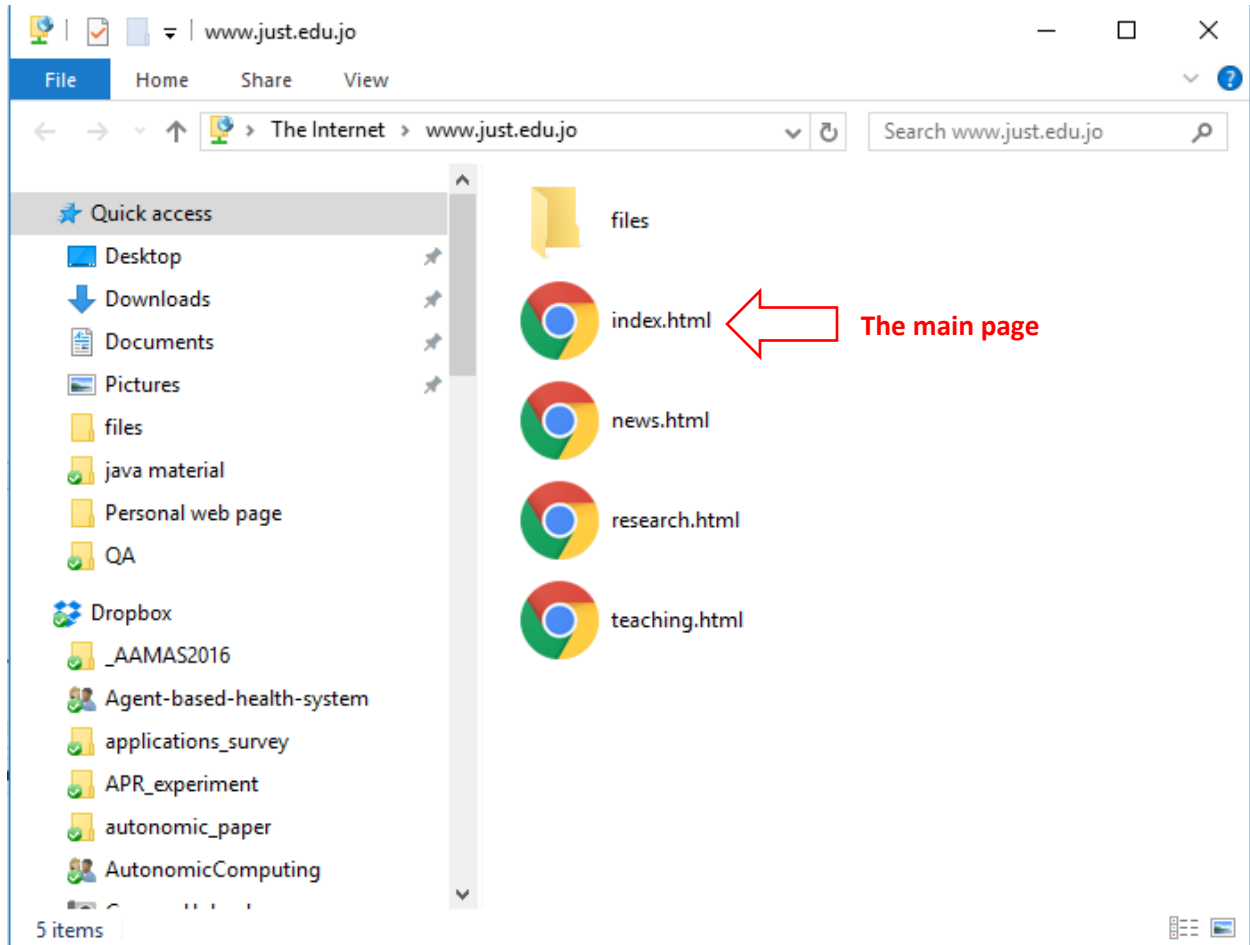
www.just.edu.jo

File Home Share View

The Internet > www.just.edu.jo

Search www.just.edu.jo

Quick access
Desktop
Downloads
Documents
Pictures
files
java material
Personal web page
QA
Dropbox
_AAMAS2016
Agent-based-health-system
applications_survey
APR_experiment
autonomic_paper
AutonomicComputing
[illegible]

files
index.html
The main page
news.html
research.html
teaching.html

5 items